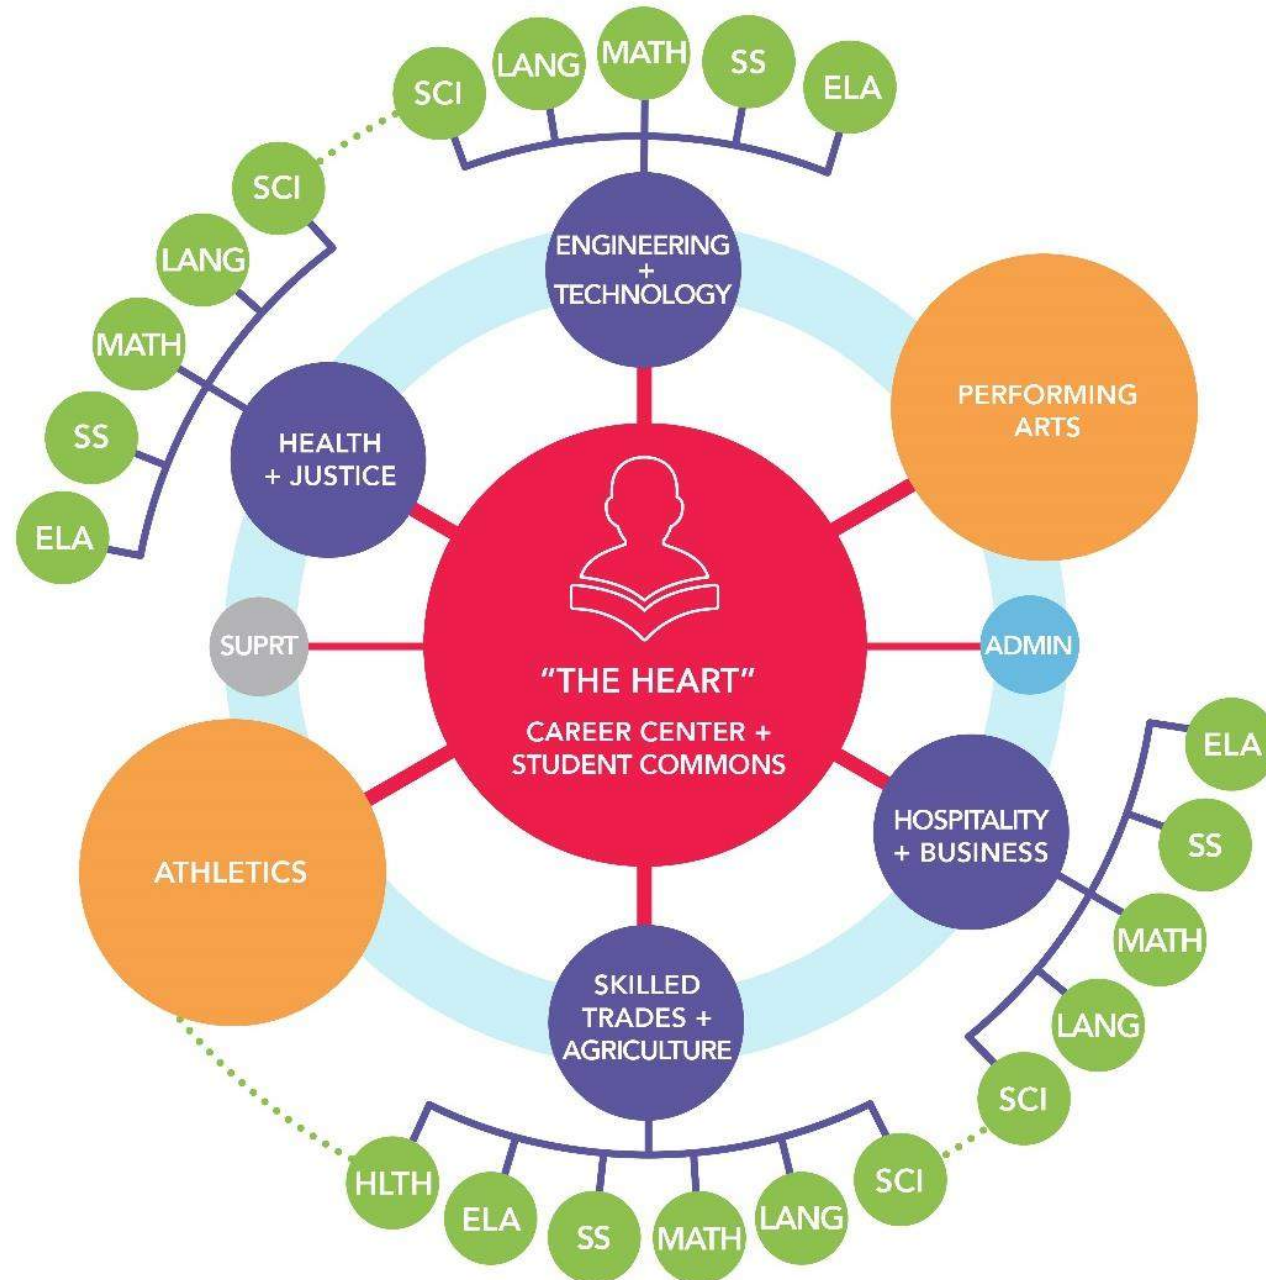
SCI LANG MATH SS ELA

ENGINEERING + TECHNOLOGY

SCI LANG MATH SS ELA

HEALTH + JUSTICE

PERFORMING ARTS

"THE HEART"

CAREER CENTER + STUDENT COMMONS

SUPRT

ADMIN

ATHLETICS

HOSPITALITY + BUSINESS

ELA SS MATH LANG SCI

SKILLED TRADES + AGRICULTURE

HLTH ELA SS MATH LANG SCI